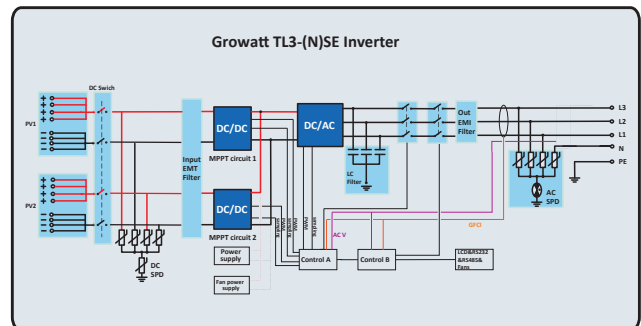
Growatt TL3-(N)SE Inverter

DC Swich

PV1

PV2

DC SPD

Input EMT Filter

DC/DC

MPPT circuit 1

DC/DC

MPPT circuit 2

DC/AC

LC Filter

Out EMI Filter

L3

L2

L1

N

PE

AC SPD

GFCI

AC V

Control A

Control B

LCD&RS232 &RS485& Fans

Power supply

Fan power supply